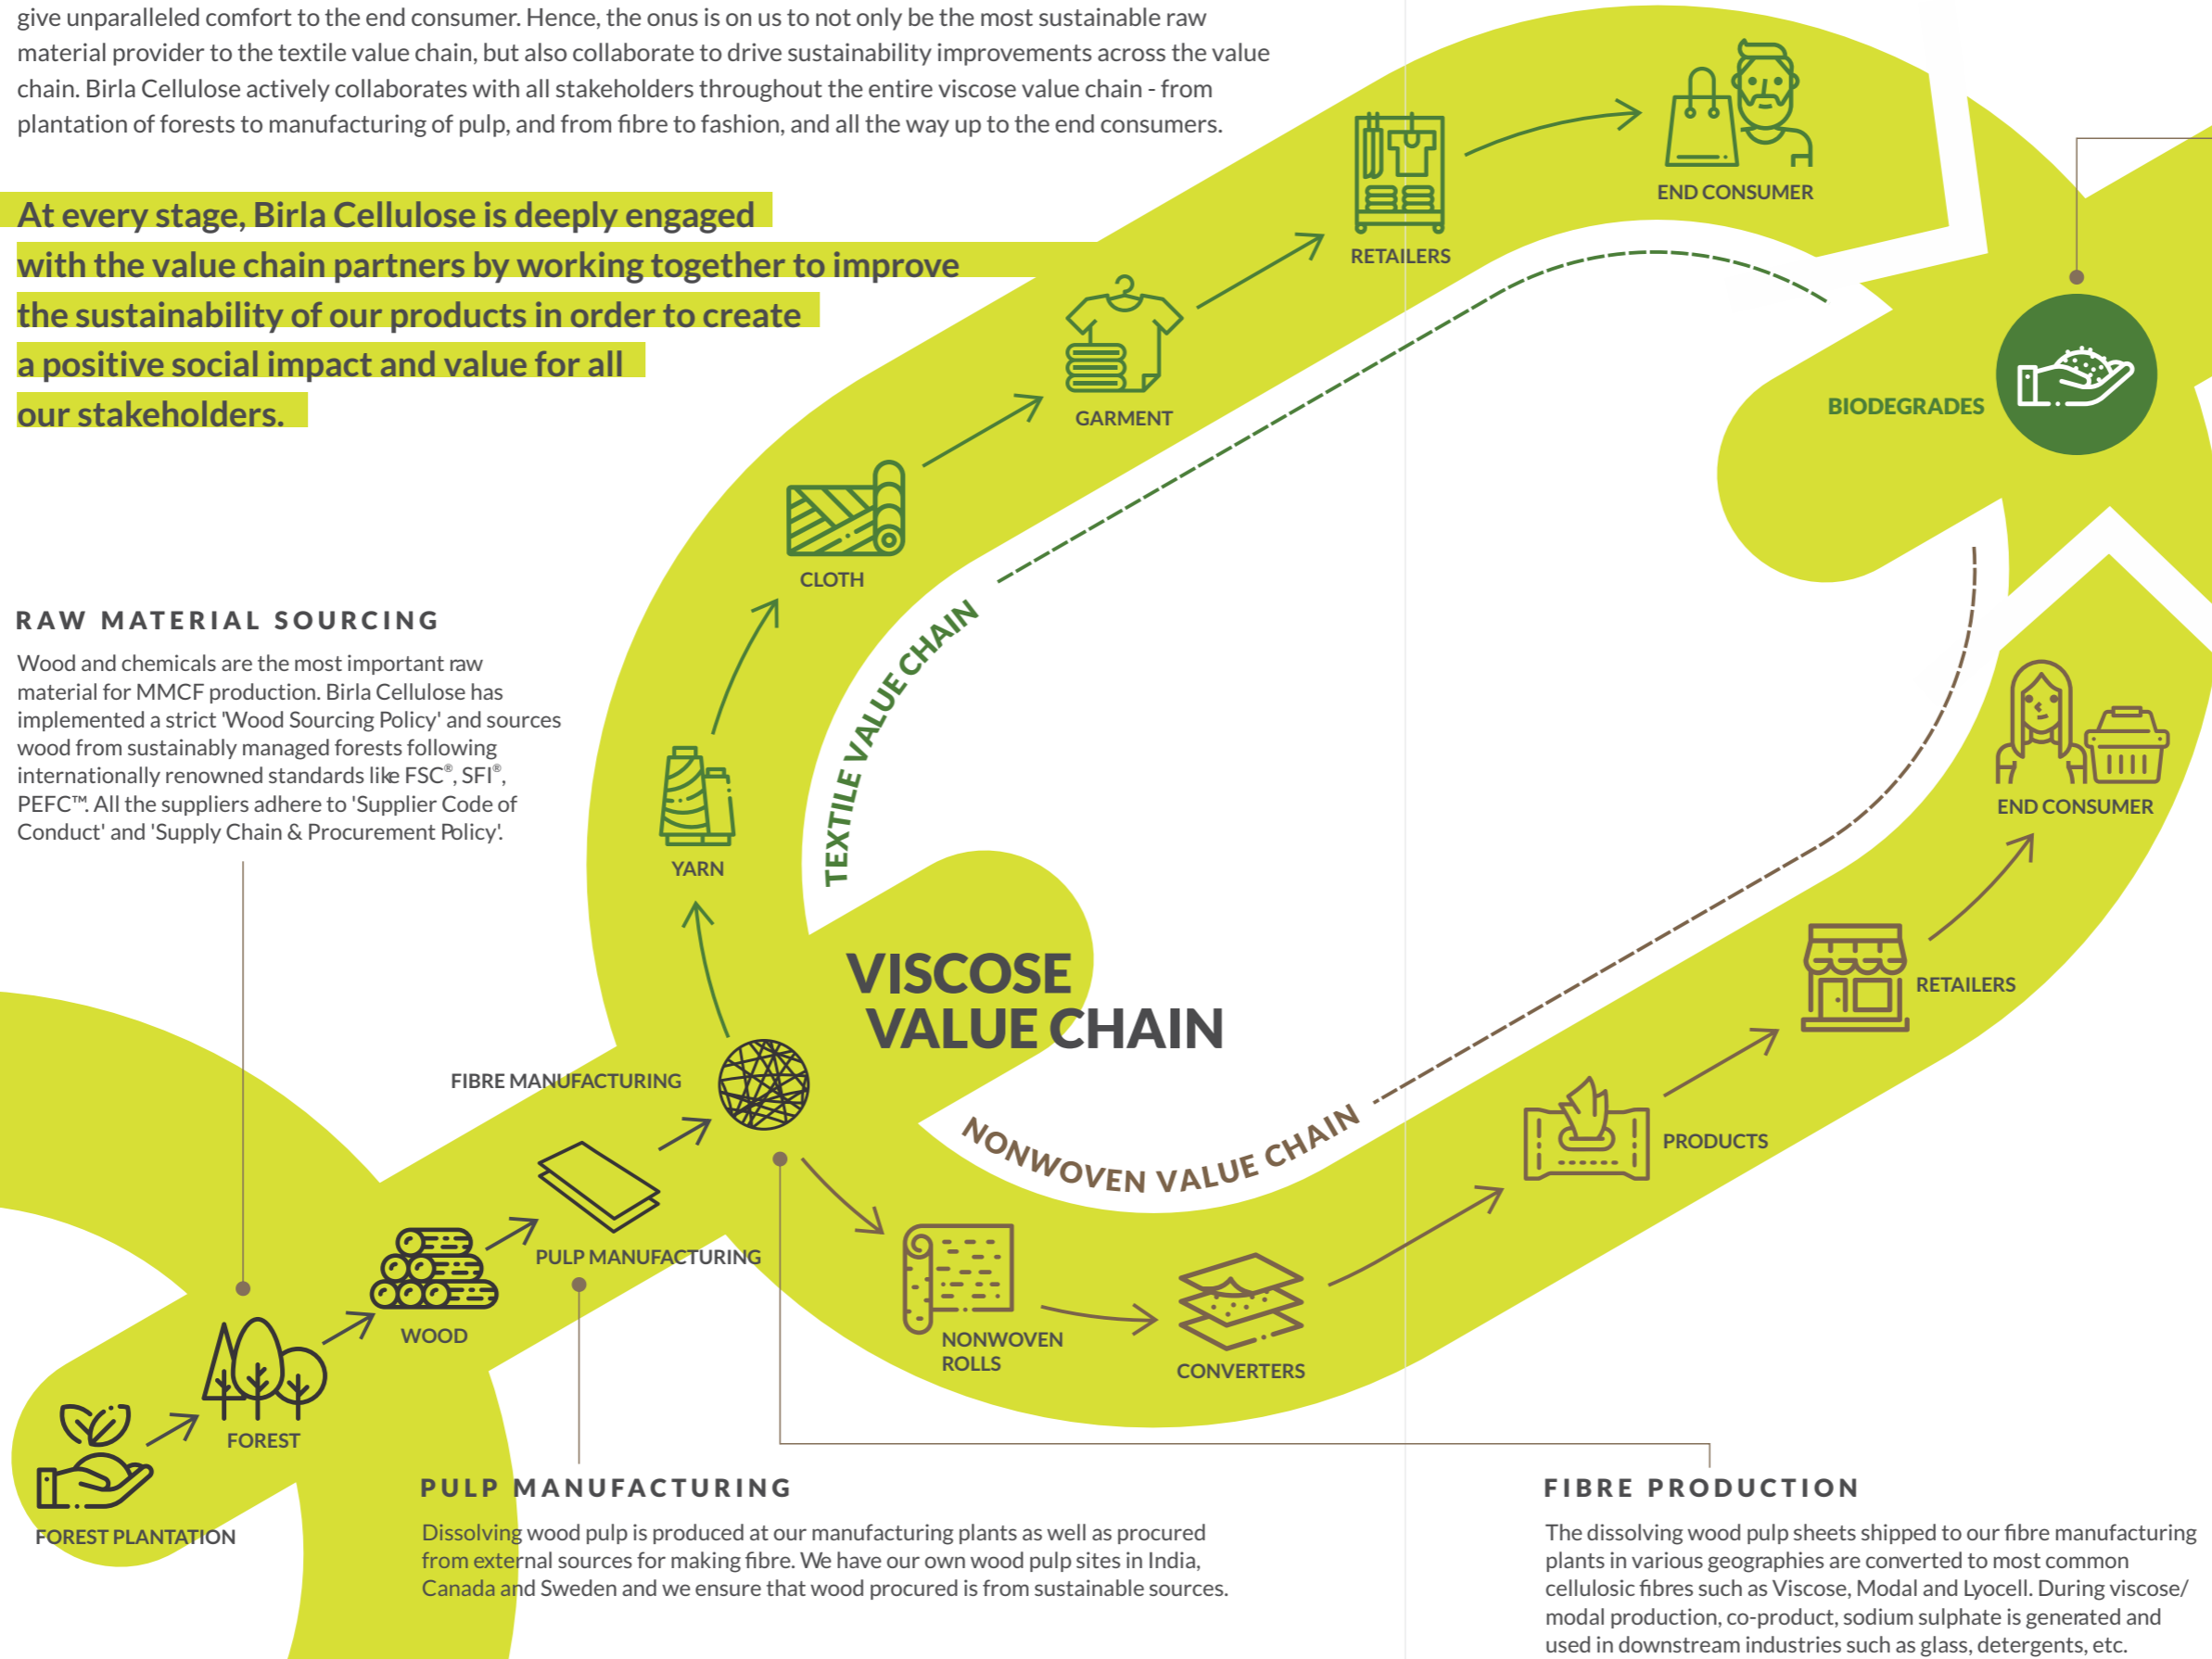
give unparalleled comfort to the end consumer. Hence, the onus is on us to not only be the most sustainable raw material provider to the textile value chain, but also collaborate to drive sustainability improvements across the value chain. Birla Cellulose actively collaborates with all stakeholders throughout the entire viscose value chain - from plantation of forests to manufacturing of pulp, and from fibre to fashion, and all the way up to the end consumers.

At every stage, Birla Cellulose is deeply engaged with the value chain partners by working together to improve the sustainability of our products in order to create a positive social impact and value for all our stakeholders.

RAW MATERIAL SOURCING

Wood and chemicals are the most important raw material for MMCF production. Birla Cellulose has implemented a strict 'Wood Sourcing Policy' and sources wood from sustainably managed forests following internationally renowned standards like FSC®, SFI®, PEFC™. All the suppliers adhere to 'Supplier Code of Conduct' and 'Supply Chain & Procurement Policy'.

END CONSUMER
RETAILERS
GARMENT
CLOTH
YARN
TEXTILE VALUE CHAIN
BIODEGRADES
END CONSUMER
RETAILERS
PRODUCTS
VISCOSE VALUE CHAIN
FIBRE MANUFACTURING
NONWOVEN VALUE CHAIN
PULP MANUFACTURING
WOOD
FOREST
FOREST PLANTATION
NONWOVEN ROLLS
CONVERTERS

PULP MANUFACTURING

Dissolving wood pulp is produced at our manufacturing plants as well as procured from external sources for making fibre. We have our own wood pulp sites in India, Canada and Sweden and we ensure that wood procured is from sustainable sources.

FIBRE PRODUCTION

The dissolving wood pulp sheets shipped to our fibre manufacturing plants in various geographies are converted to most common cellulosic fibres such as Viscose, Modal and Lyocell. During viscose/ modal production, co-product, sodium sulphate is generated and used in downstream industries such as glass, detergents, etc.